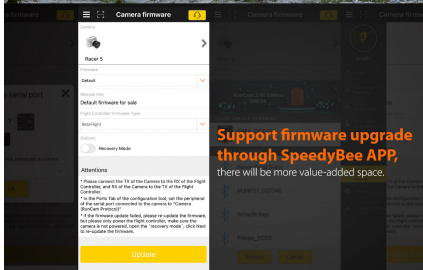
Camera firmware

Camera
Racer 5

Firmware
Default

Release info
Default firmware for sale

Flight Controller Firmware Type
BetaFlight

Options
Recovery Mode

Attentions
* Please connect the TX of the Camera to the RX of the Flight Controller, and RX of the Camera to the TX of the Flight Controller.
* In the Ports Tab of the configuration tool, set the peripheral of the serial port connected to the camera to "Camera (RunCam Protocol)".
* If the firmware update failed, please re-update the firmware, but please only power the Flight controller, make sure the camera is not powered, open the「recovery mode」click Next to re-update the firmware.

Update

Camera firmware

Support firmware upgrade through SpeedyBee APP,
there will be more value-added space.